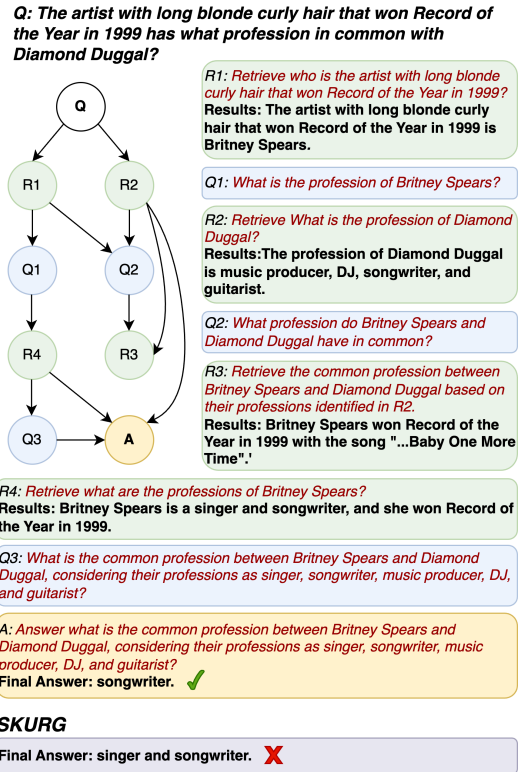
Q: The artist with long blonde curly hair that won Record of the Year in 1999 has what profession in common with Diamond Duggal?

Q

R1

R2

Q1

Q2

R4

R3

Q3

A

R1: Retrieve who is the artist with long blonde curly hair that won Record of the Year in 1999?
Results: The artist with long blonde curly hair that won Record of the Year in 1999 is Britney Spears.

Q1: What is the profession of Britney Spears?

R2: Retrieve What is the profession of Diamond Duggal?
Results:The profession of Diamond Duggal is music producer, DJ, songwriter, and guitarist.

Q2: What profession do Britney Spears and Diamond Duggal have in common?

R3: Retrieve the common profession between Britney Spears and Diamond Duggal based on their professions identified in R2.
Results: Britney Spears won Record of the Year in 1999 with the song "...Baby One More Time".'

R4: Retrieve what are the professions of Britney Spears?
Results: Britney Spears is a singer and songwriter, and she won Record of the Year in 1999.

Q3: What is the common profession between Britney Spears and Diamond Duggal, considering their professions as singer, songwriter, music producer, DJ, and guitarist?

A: Answer what is the common profession between Britney Spears and Diamond Duggal, considering their professions as singer, songwriter, music producer, DJ, and guitarist?
Final Answer: songwriter.

SKURG

Final Answer: singer and songwriter.